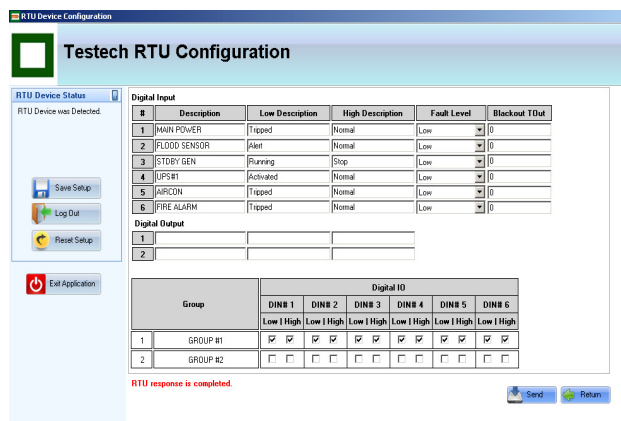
RTU Device Configuration

Testech RTU Configuration

RTU Device Status

RTU Device was Detected.

Save Setup

Log Out

Reset Setup

Exit Application

Digital Input

| # | Description | Low Description | High Description | Fault Level | Blackout TOut |
|---|---|---|---|---|---|
| 1 | MAIN POWER | Tripped | Normal | Low | 0 |
| 2 | FLOOD SENSOR | Alert | Normal | Low | 0 |
| 3 | STDBY GEN | Running | Stop | Low | 0 |
| 4 | UPS#1 | Activated | Normal | Low | 0 |
| 5 | AIRCON | Tripped | Normal | Low | 0 |
| 6 | FIRE ALARM | Tripped | Normal | Low | 0 |

Digital Output

| 1 | | | |
|---|---|---|---|
| 2 | | | |

| | Group | DIN# 1 Low \| High | DIN# 2 Low \| High | DIN# 3 Low \| High | DIN# 4 Low \| High | DIN# 5 Low \| High | DIN# 6 Low \| High |
|---|---|---|---|---|---|---|---|
| | | Digital IO | | | | | |
| 1 | GROUP #1 | ☑ ☑ | ☑ ☑ | ☑ ☑ | ☑ ☑ | ☑ ☑ | ☑ ☑ |
| 2 | GROUP #2 | ☐ ☐ | ☐ ☐ | ☐ ☐ | ☐ ☐ | ☐ ☐ | ☐ ☐ |

RTU response is completed.

Send

Return